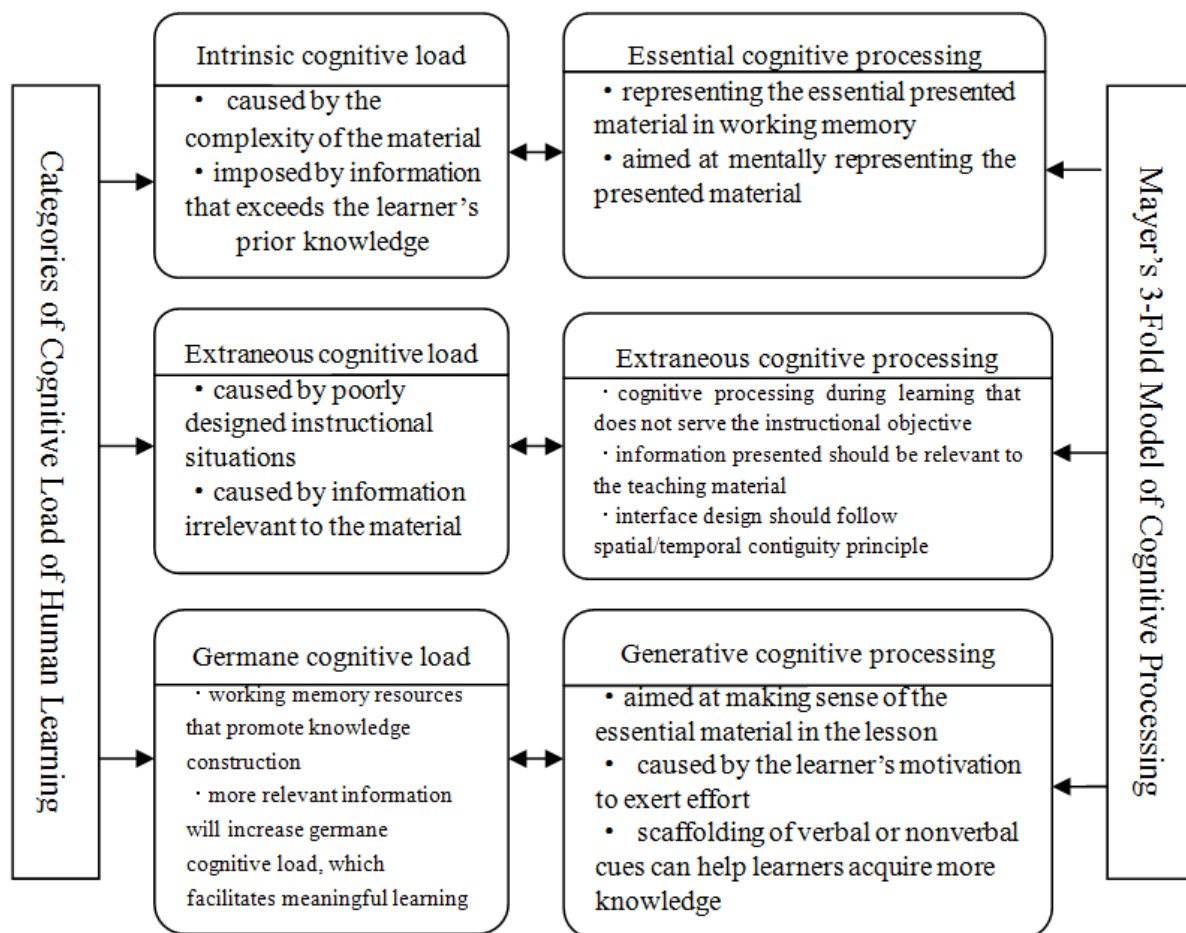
Categories of Cognitive Load of Human Learning

Intrinsic cognitive load
• caused by the complexity of the material
• imposed by information that exceeds the learner's prior knowledge

Essential cognitive processing
• representing the essential presented material in working memory
• aimed at mentally representing the presented material

Extraneous cognitive load
• caused by poorly designed instructional situations
• caused by information irrelevant to the material

Extraneous cognitive processing
· cognitive processing during learning that does not serve the instructional objective
· information presented should be relevant to the teaching material
· interface design should follow spatial/temporal contiguity principle

Germane cognitive load
· working memory resources that promote knowledge construction
· more relevant information will increase germane cognitive load, which facilitates meaningful learning

Generative cognitive processing
• aimed at making sense of the essential material in the lesson
• caused by the learner's motivation to exert effort
• scaffolding of verbal or nonverbal cues can help learners acquire more knowledge

Mayer's 3-Fold Model of Cognitive Processing